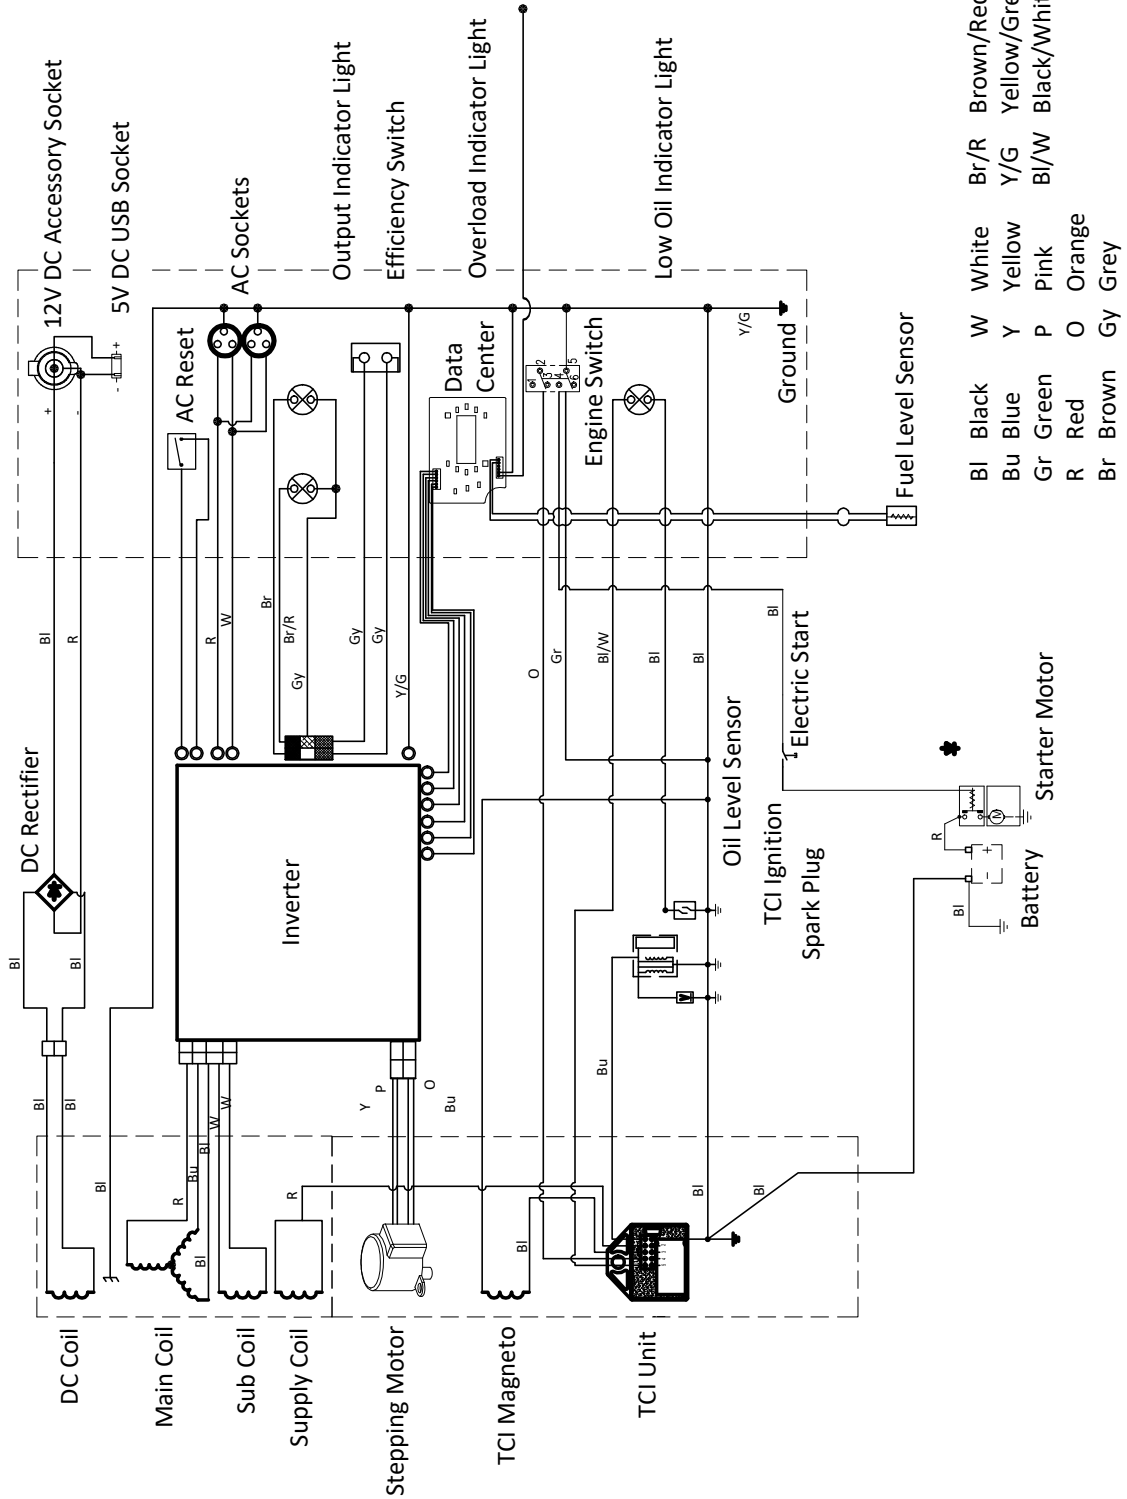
12V DC Accessory Socket
5V DC USB Socket
AC Sockets
Output Indicator Light
Efficiency Switch
Overload Indicator Light
Low Oil Indicator Light

Br/R Brown/Red
Y/G Yellow/Green
Bl/W Black/White

Bl Black
Bu Blue
Gr Green
R Red
Br Brown

W White
Y Yellow
P Pink
O Orange
Gy Grey

DC Rectifier
AC Reset
Data Center
Engine Switch
Ground
Fuel Level Sensor
Inverter
Electric Start
Oil Level Sensor
TCI Ignition
Spark Plug
Battery
Starter Motor

DC Coil
Main Coil
Sub Coil
Supply Coil
Stepping Motor
TCI Magneto
TCI Unit

Bl
R
Bl
Bl
Bl
Bl
Bl
R
W
Br
Br/R
Gy
Gy
Gy
Y/G
Y/G
O
Gr
Bl/W
Bl
Bl
Bl
R
Bu
Bl
W
W
Bl
Y
P
O
Bu
Bu
Bl
Bl
Bl
R
Bl